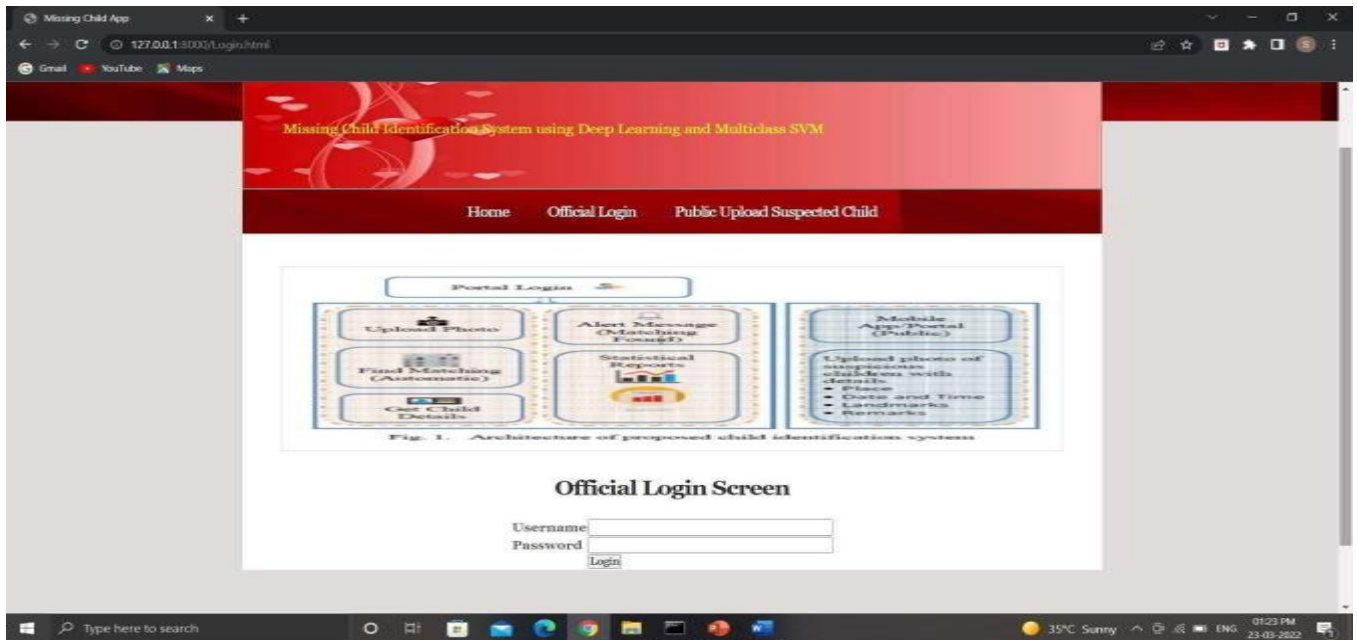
Missing Child App

127.0.0.1:8000/Login.html

Gmail YouTube Maps

Missing Child Identification System using Deep Learning and Multiclass SVM

Home Official Login Public Upload Suspected Child

Portal Login

Upload Photo

Alert Message (Matching Found)

Mobile App/Portal (Public)

Find Matching (Automatic)

Statistical Reports

Upload photo of suspicious children with details
• Place
• Date and Time
• Landmarks
• Remarks

Get Child Details

Fig. 1. Architecture of proposed child identification system

Official Login Screen

Username
Password
Login

Type here to search

35°C Sunny ENG 01:23 PM 23-03-2022